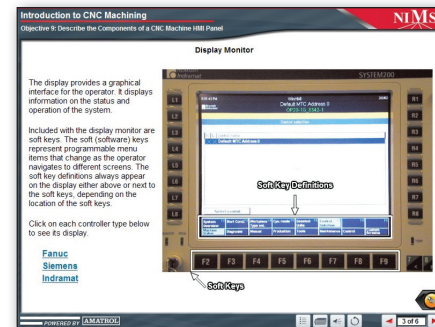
Introduction to CNC Machining

Objective 9: Describe the Components of a CNC Machine HMI Panel

NIMS

Display Monitor

The display provides a graphical interface for the operator. It displays information on the status and operation of the system.

Included with the display monitor are soft keys. The soft (software) keys represent programmable menu items that change as the operator navigates to different screens. The soft key definitions always appear on the display either above or next to the soft keys, depending on the location of the soft keys.

Click on each controller type below to see its display.

Fanuc
Siemens
Indramat

Indramat

SYSTEM200

L1
L2
L3
L4
L5
L6
L7
L8

R1
R2
R3
R4
R5
R6
R7
R8

Default MTC Address II

Default MTC Address II

Soft Key Definitions

F2 F3 F4 F5 F6 F7 F8 F9

Soft Keys

POWERED BY AMATROL

3 of 6